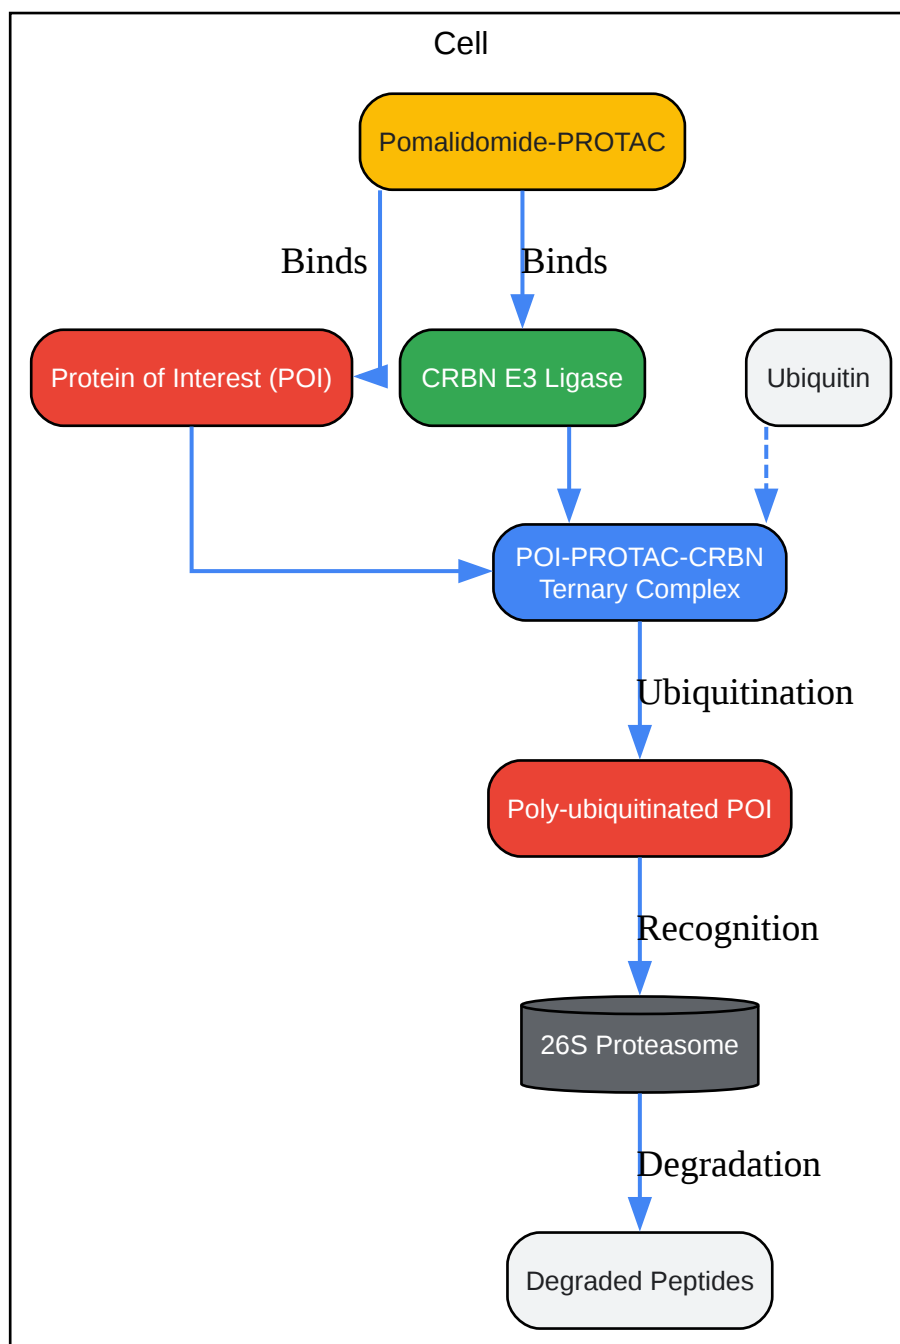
Cell

Pomalidomide-PROTAC

Binds

Binds

Protein of Interest (POI)

CRBN E3 Ligase

Ubiquitin

POI-PROTAC-CRBN Ternary Complex

Ubiquitination

Poly-ubiquitinated POI

Recognition

26S Proteasome

Degradation

Degraded Peptides